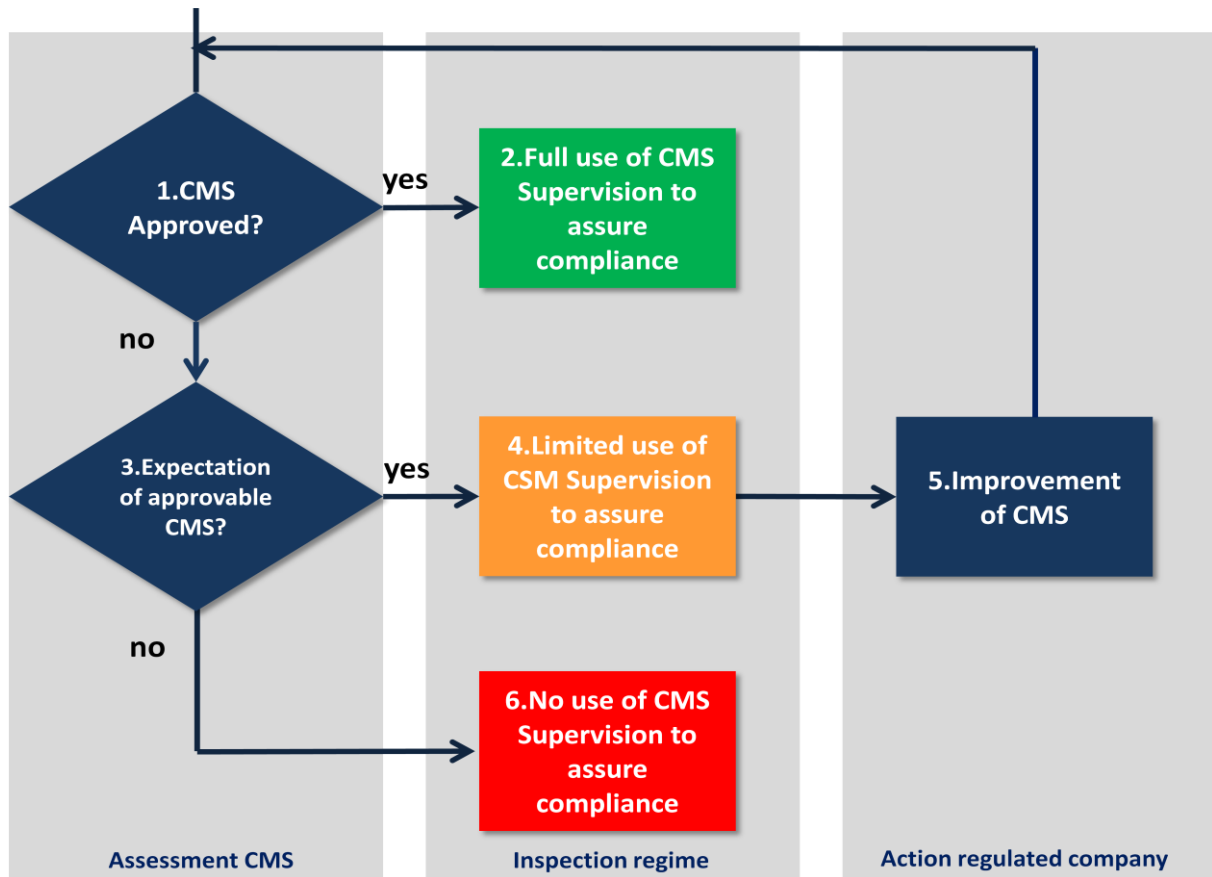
1.CMS Approved?

yes

2.Full use of CMS Supervision to assure compliance

no

3.Expectation of approvable CMS?

yes

4.Limited use of CSM Supervision to assure compliance

5.Improvement of CMS

no

6.No use of CMS Supervision to assure compliance

Assessment CMS

Inspection regime

Action regulated company